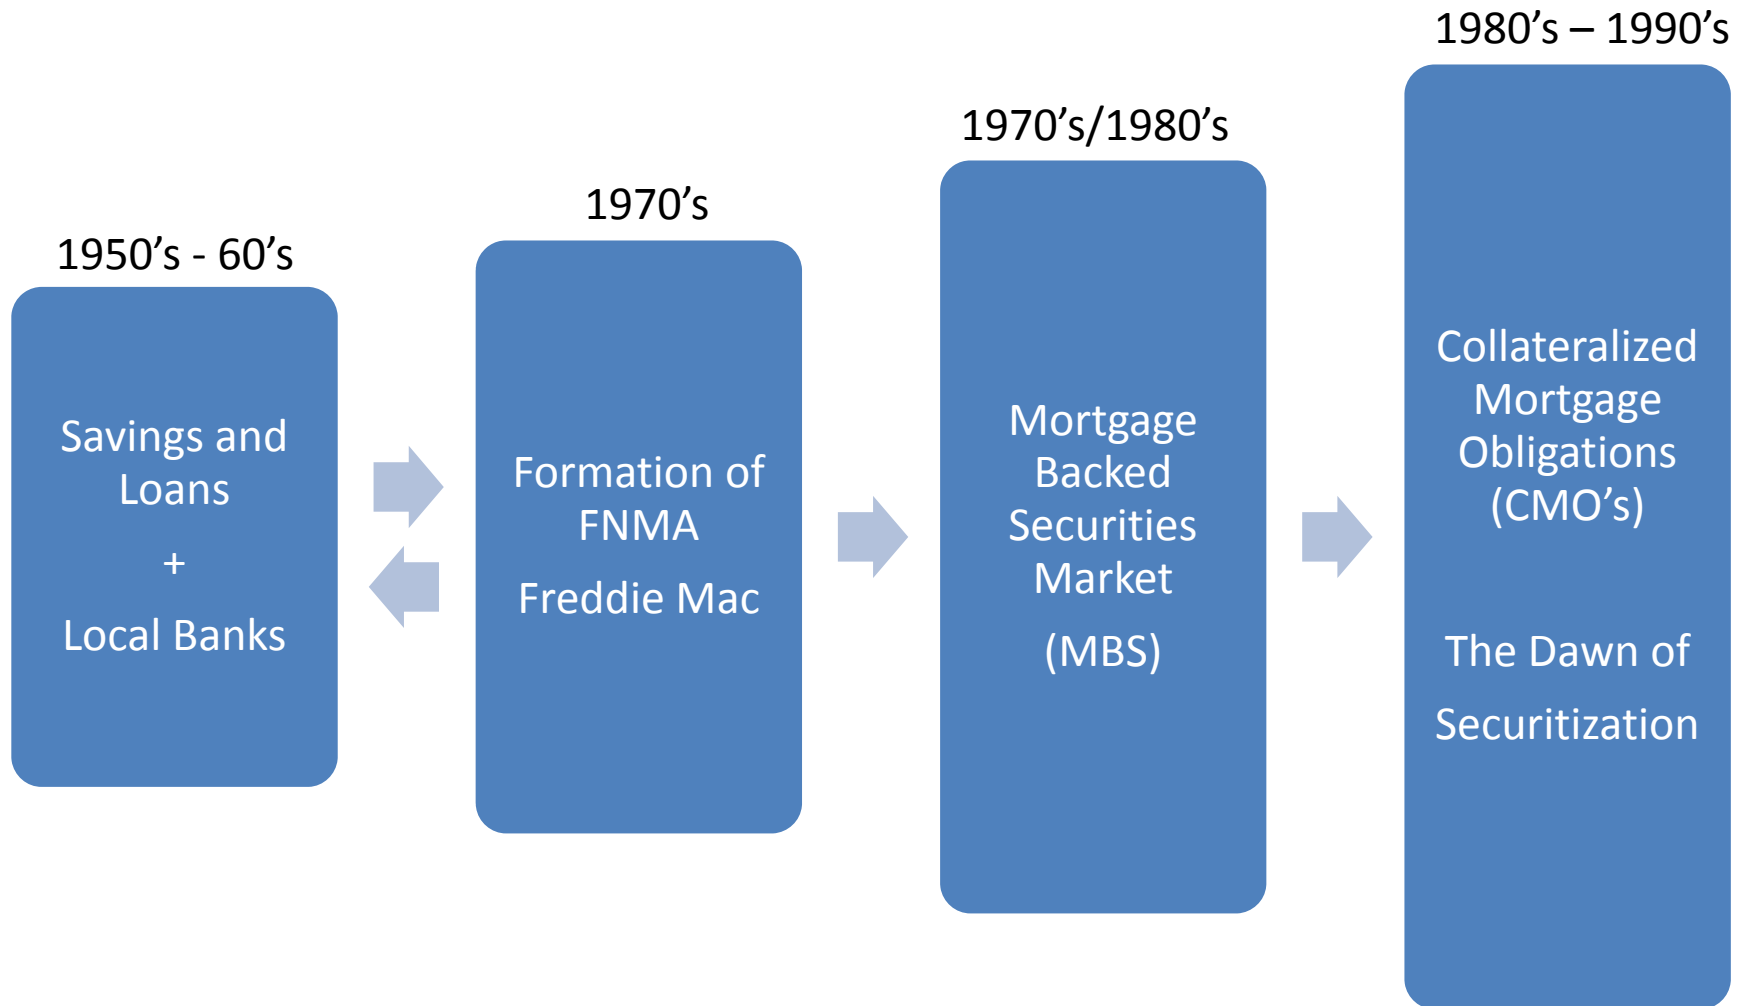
1950’s - 60’s

Savings and Loans

+

Local Banks

1970’s

Formation of FNMA

Freddie Mac

1970’s/1980’s

Mortgage Backed Securities Market

(MBS)

1980’s – 1990’s

Collateralized Mortgage Obligations (CMO’s)

The Dawn of

Securitization